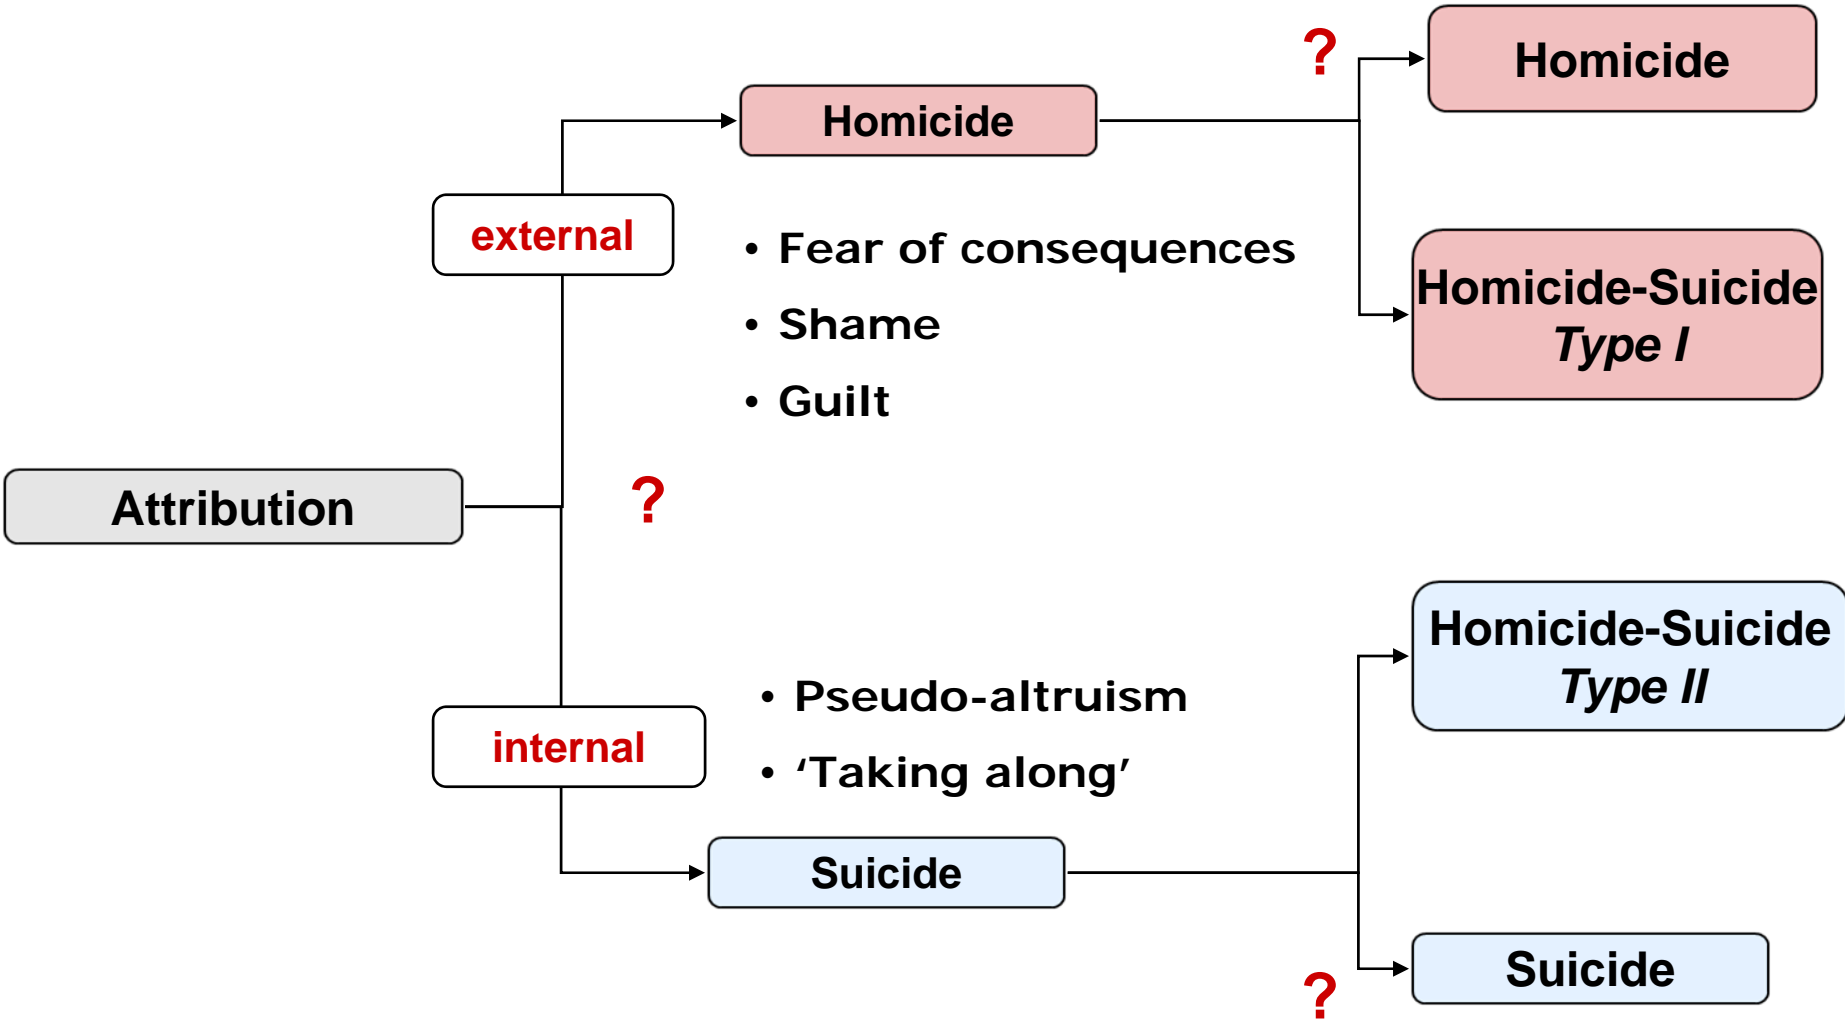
?

Homicide

Homicide

external

• Fear of consequences
• Shame
• Guilt

Homicide-Suicide
*Type I*

Attribution

?

Homicide-Suicide
*Type II*

• Pseudo-altruism
• 'Taking along'

internal

Suicide

Suicide

?